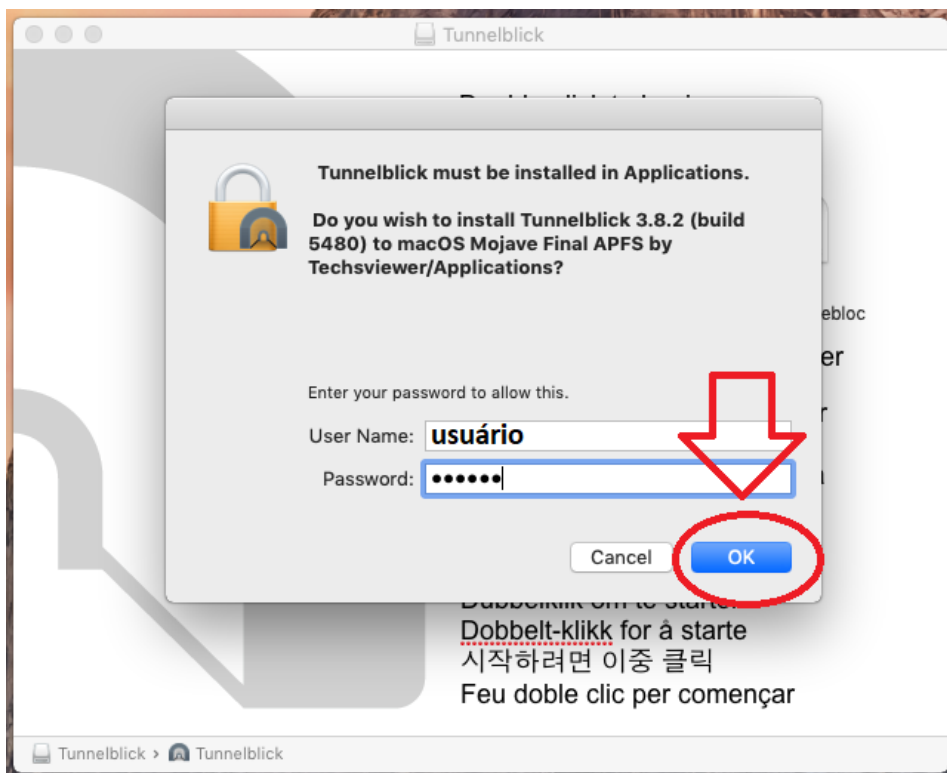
Tunnelblick

Tunnelblick must be installed in Applications.

Do you wish to install Tunnelblick 3.8.2 (build 5480) to macOS Mojave Final APFS by Techsviewer/Applications?

ebloc

er

r

Enter your password to allow this.

User Name: usuário

Password: ••••••

Cancel

OK

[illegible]

Dobbelt-klikk for å starte

시작하려면 이중 클릭

Feu doble clic per començar

Tunnelblick › Tunnelblick